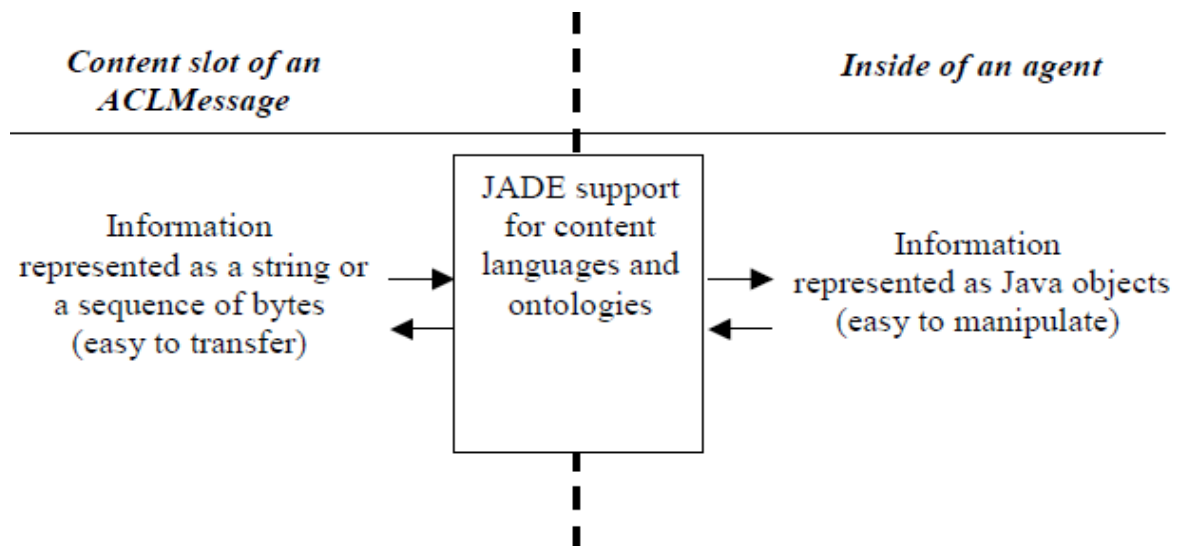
Content slot of an ACLMessage

Inside of an agent

Information represented as a string or a sequence of bytes (easy to transfer)

JADE support for content languages and ontologies

Information represented as Java objects (easy to manipulate)